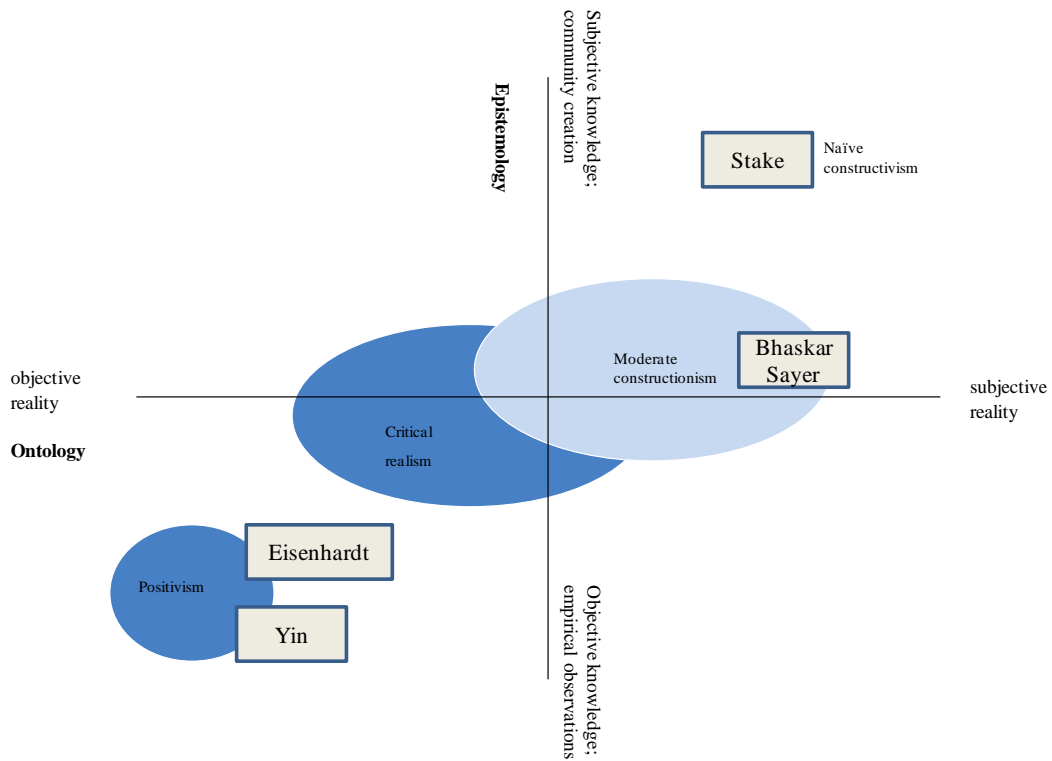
Subjective knowledge; community creation

Epistemology

Stake

Naïve constructivism

Moderate constructionism

Bhaskar Sayer

objective reality

Ontology

subjective reality

Critical realism

Eisenhardt

Positivism

Yin

Objective knowledge; empirical observations